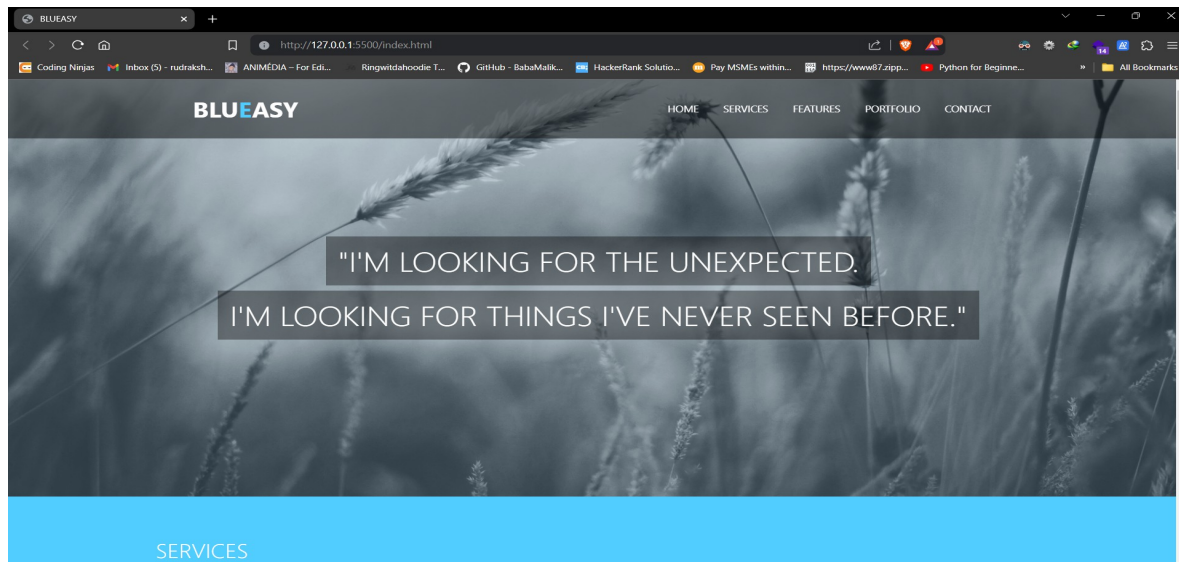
BLUEASY ×  +

http://127.0.0.1:5500/index.html

Coding Ninjas  Inbox (5) - rudraksh...  ANIMÉDIA – For Edi...  Ringwitdahoodie T...  GitHub - BabaMalik...  HackerRank Solutio...  Pay MSMEs within...  https://www87.zipp...  Python for Beginne...  »  All Bookmarks

BLUEASY

HOME  SERVICES  FEATURES  PORTFOLIO  CONTACT

"I'M LOOKING FOR THE UNEXPECTED.

I'M LOOKING FOR THINGS I'VE NEVER SEEN BEFORE."

SERVICES